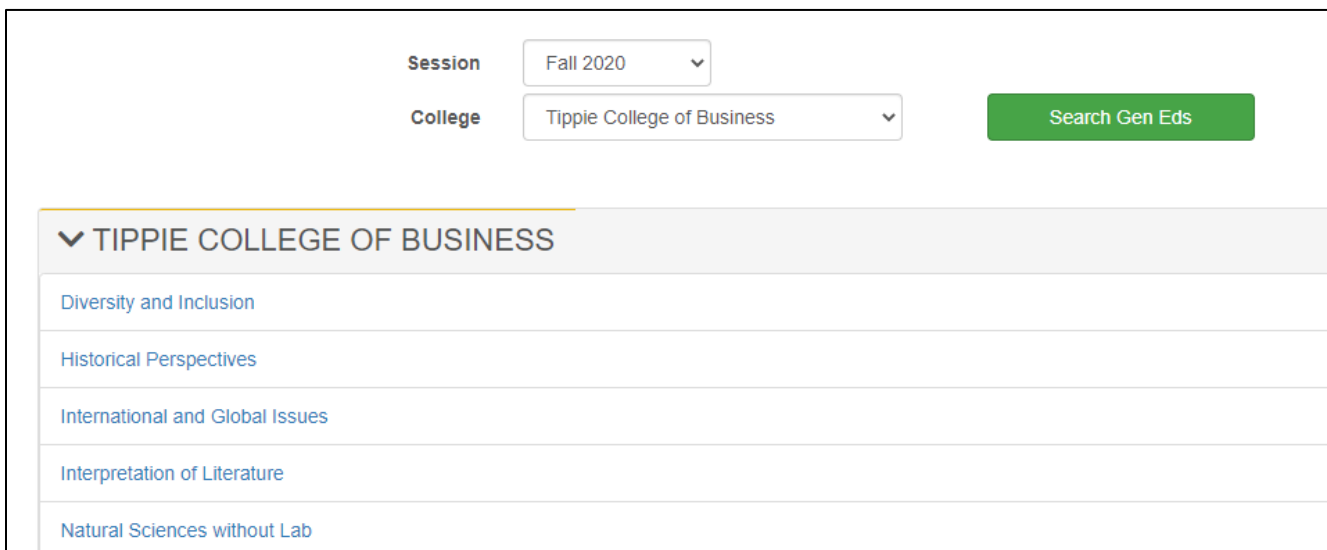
Session Fall 2020

College Tippie College of Business

Search Gen Eds

TIPPIE COLLEGE OF BUSINESS

Diversity and Inclusion

Historical Perspectives

International and Global Issues

Interpretation of Literature

Natural Sciences without Lab